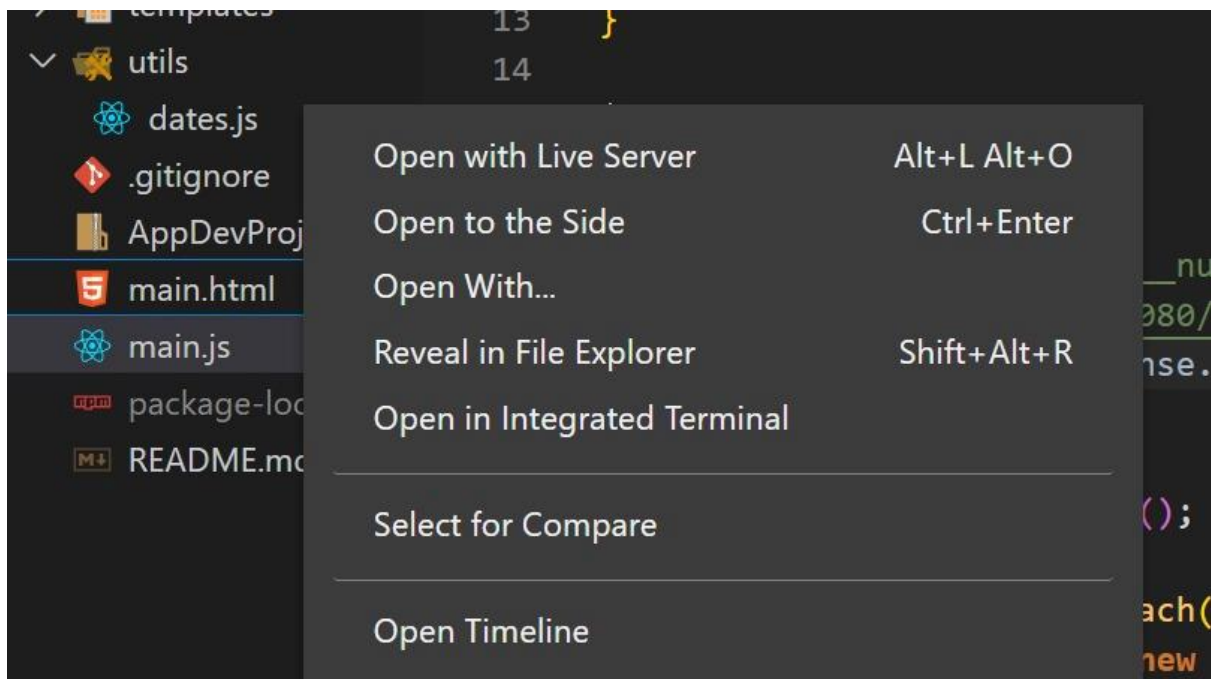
templates
13 }
utils
14
dates.js
.gitignore
AppDevProj
main.html
main.js
package-loc
README.mc

Open with Live Server Alt+L Alt+O
Open to the Side Ctrl+Enter
Open With...
Reveal in File Explorer Shift+Alt+R
Open in Integrated Terminal

Select for Compare

Open Timeline

__nu
080/
nse.
();
ach(
new